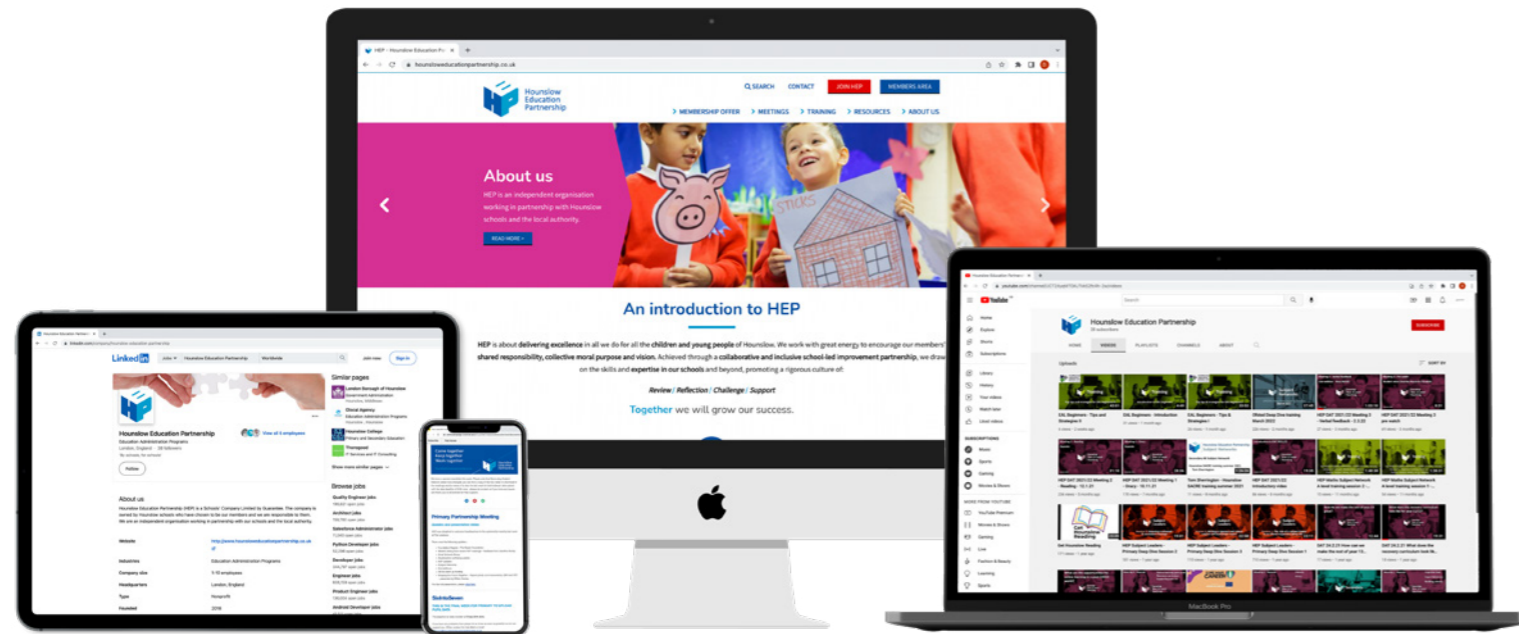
HEP - Hounslow Education Pa

hounsloweducationpartnership.co.uk

Hounslow Education Partnership

SEARCH CONTACT JOIN HEP MEMBERS AREA

MEMBERSHIP OFFER MEETINGS TRAINING RESOURCES ABOUT US

About us

HEP is an independent organisation working in partnership with Hounslow schools and the local authority.

READ HERE

STICKS

An introduction to HEP

HEP is about delivering excellence in all we do for all the children and young people of Hounslow. We work with great energy to encourage our members' shared responsibility, collective moral purpose and vision. Achieved through a collaborative and inclusive school-led improvement partnership, we draw on the skills and expertise in our schools and beyond, promoting a rigorous culture of:

Review | Reflection | Challenge | Support

Together we will grow our success.

LinkedIn

Hounslow Education Partnership

Sign in

Hounslow Education Partnership

Education Administration Programs

Follow

View all 5 employees

About us

Similar pages

Browse jobs

Primary Partnership Meeting

YouTube

Hounslow Education Partnership

SUBSCRIBE

HOME VIDEOS PLAYLISTS CHANNELS ABOUT

Uploads

SORT BY

Home Explore Shorts Subscriptions Library History

SUBSCRIPTIONS

MORE FROM YOUTUBE

MacBook Pro